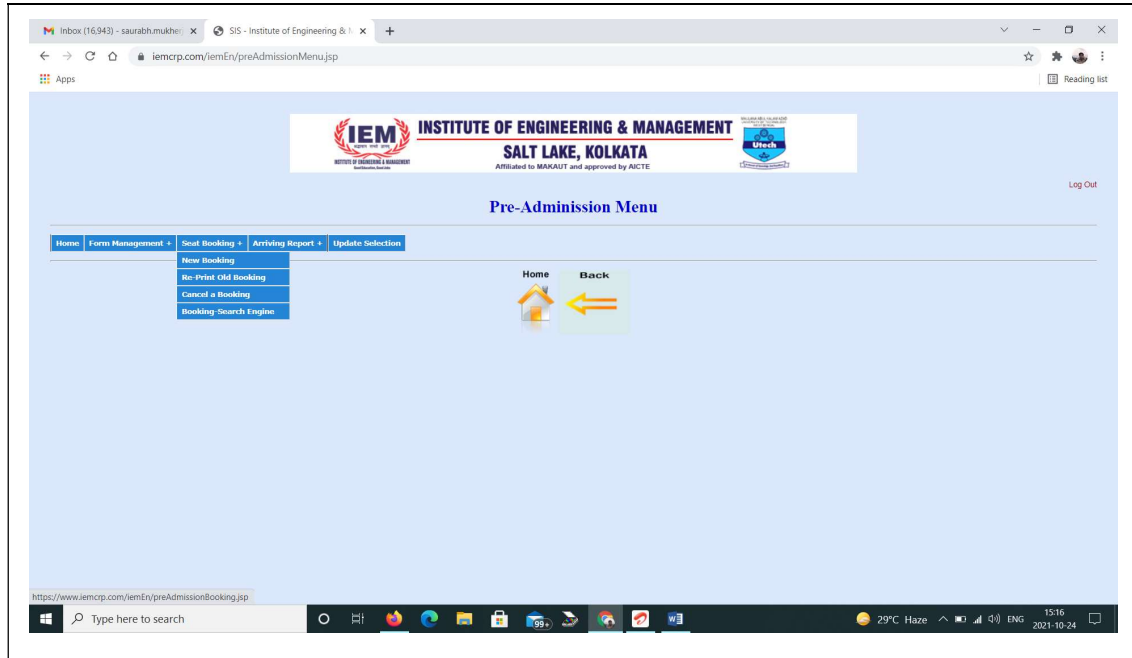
Inbox (16,943) - saurabh.mukher
SIS - Institute of Engineering & M
iemcrp.com/iemEn/preAdmissionMenu.jsp
Apps
Reading list

IEM
INSTITUTE OF ENGINEERING & MANAGEMENT
SALT LAKE, KOLKATA
Affiliated to MAKAUT and approved by AICTE
Utech

Log Out

Pre-Admission Menu

Home | Form Management + | Seat Booking + | Arriving Report + | Update Selection
New Booking
Re-Print Old Booking
Cancel a Booking
Booking-Search Engine

Home
Back

https://www.iemcrp.com/iemEn/preAdmissionBooking.jsp

Type here to search
99+
29°C Haze
ENG
15:16
2021-10-24